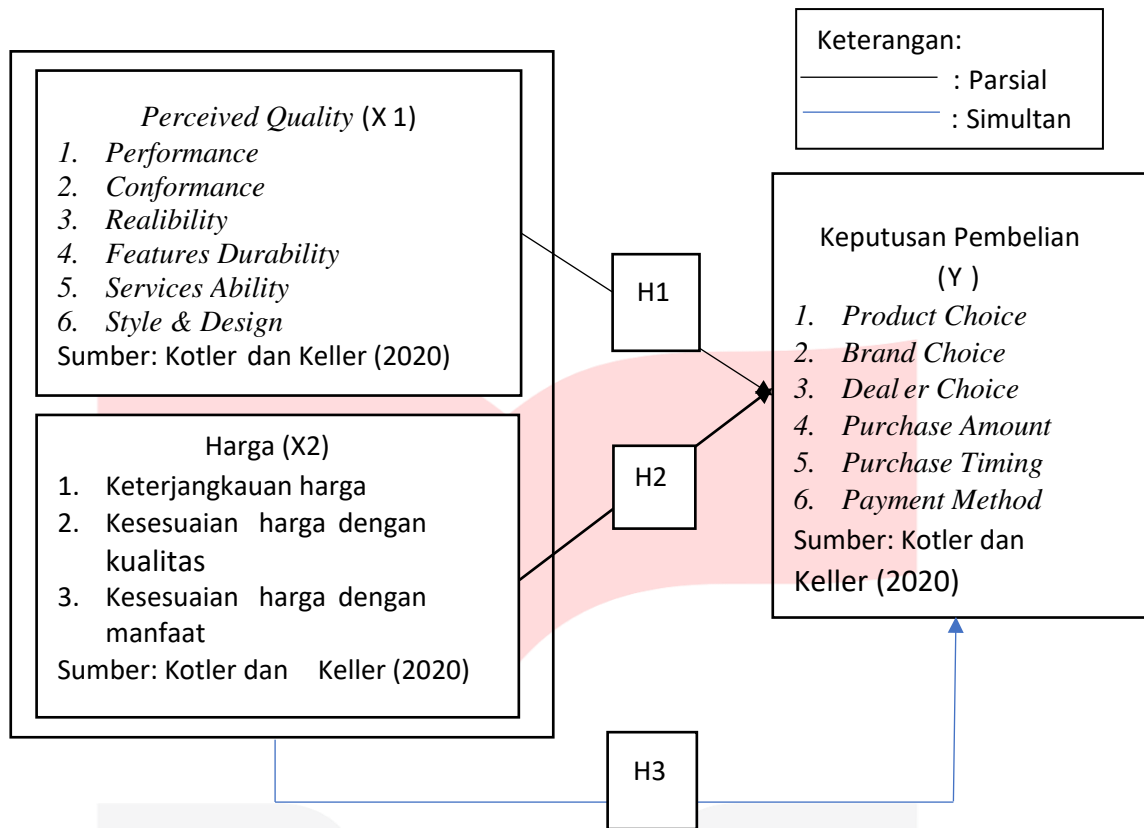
Keterangan:
: Parsial
: Simultan

*Perceived Quality* (X 1)
1. *Performance*
2. *Conformance*
3. *Realibility*
4. *Features Durability*
5. *Services Ability*
6. *Style & Design*
Sumber: Kotler dan Keller (2020)

Harga (X2)
1. Keterjangkauan harga
2. Kesesuaian harga dengan kualitas
3. Kesesuaian harga dengan manfaat
Sumber: Kotler dan Keller (2020)

H1

H2

H3

Keputusan Pembelian (Y )
1. *Product Choice*
2. *Brand Choice*
3. *Deal er Choice*
4. *Purchase Amount*
5. *Purchase Timing*
6. *Payment Method*
Sumber: Kotler dan Keller (2020)